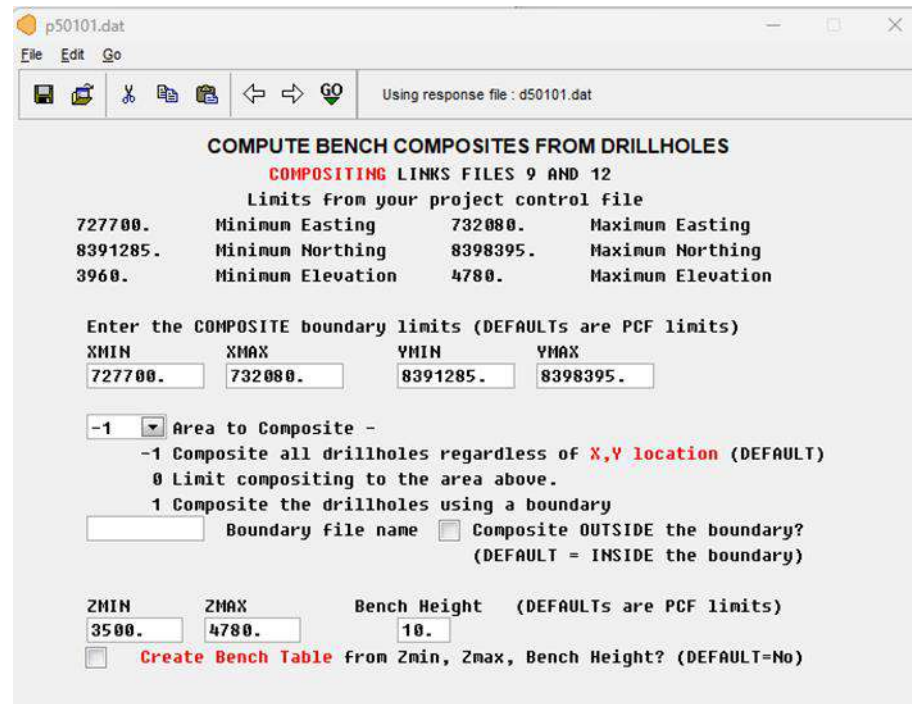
p50101.dat

File Edit Go

GO Using response file : d50101.dat

COMPUTE BENCH COMPOSITES FROM DRILLHOLES

COMPOSITING LINKS FILES 9 AND 12

Limits from your project control file

| | | | |
|---|---|---|---|
| 727700. | Minimum Easting | 732080. | Maximum Easting |
| 8391285. | Minimum Northing | 8398395. | Maximum Northing |
| 3960. | Minimum Elevation | 4780. | Maximum Elevation |

Enter the COMPOSITE boundary limits (DEFAULTs are PCF limits)

| XMIN | XMAX | YMIN | YMAX |
|---|---|---|---|
| 727700. | 732080. | 8391285. | 8398395. |

-1 Area to Composite -

-1 Composite all drillholes regardless of X,Y location (DEFAULT)

0 Limit compositing to the area above.

1 Composite the drillholes using a boundary

Boundary file name Composite OUTSIDE the boundary? (DEFAULT = INSIDE the boundary)

| ZMIN | ZMAX | Bench Height | (DEFAULTs are PCF limits) |
|---|---|---|---|
| 3500. | 4780. | 10. | |

Create Bench Table from Zmin, Zmax, Bench Height? (DEFAULT=No)